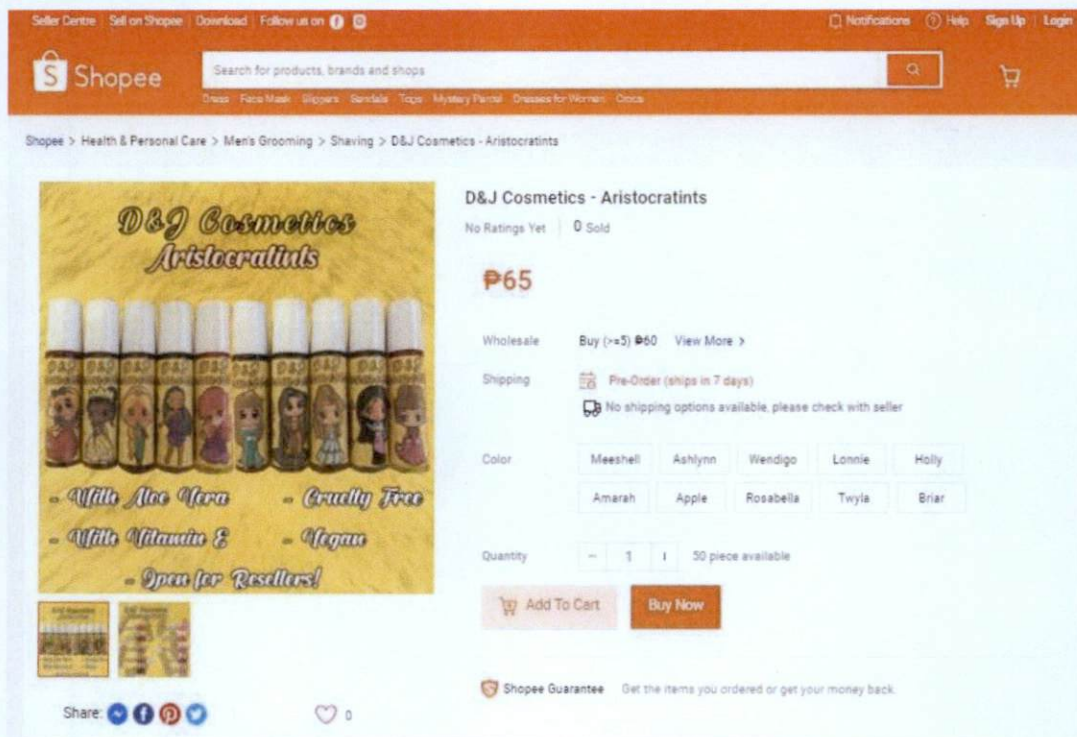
Seller Centre | Sell on Shopee | Download | Follow us on

Notifications Help Sign Up | Login

Shopee

Search for products, brands and shops

Dress Face Mask Slippers Sandals Tops Mystery Parcel Dresses for Women Crocs

Shopee > Health & Personal Care > Men's Grooming > Shaving > D&J Cosmetics - Aristocratints

D&J Cosmetics
Aristocratints

- With Aloe Vera - Cruelty Free
- With Vitamin E - Vegan
- Open for Resellers!

D&J Cosmetics - Aristocratints

No Ratings Yet | 0 Sold

₱65

Wholesale Buy (>=5) ₱60 View More >

Shipping Pre-Order (ships in 7 days)

No shipping options available, please check with seller

Color

| Meeshell | Ashlynn | Wendigo | Lonnie | Holly |
|---|---|---|---|---|
| Amarah | Apple | Rosabella | Twyla | Briar |

Quantity − 1 + 50 piece available

Add To Cart Buy Now

Share:

0

Shopee Guarantee Get the items you ordered or get your money back.